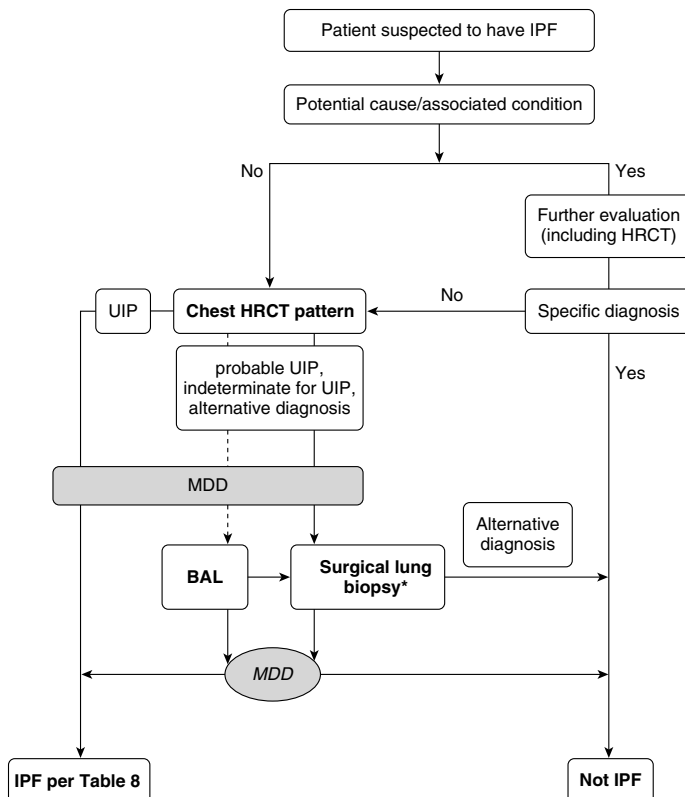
Patient suspected to have IPF

Potential cause/associated condition

No

Yes

Further evaluation (including HRCT)

UIP

Chest HRCT pattern

No

Specific diagnosis

probable UIP, indeterminate for UIP, alternative diagnosis

Yes

MDD

Alternative diagnosis

BAL

Surgical lung biopsy*

MDD

IPF per Table 8

Not IPF